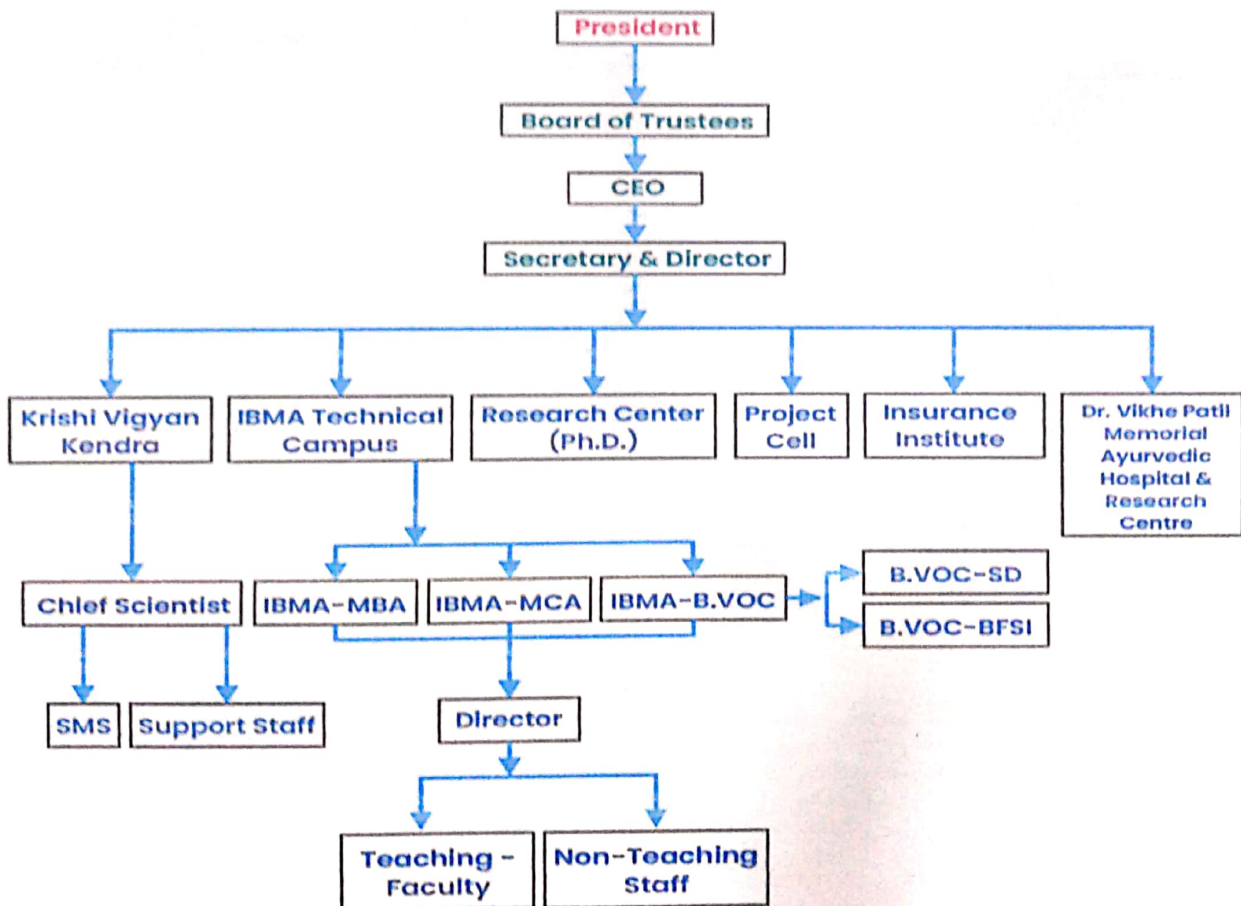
President

Board of Trustees

CEO

Secretary & Director

Krishi Vigyan Kendra

IBMA Technical Campus

Research Center (Ph.D.)

Project Cell

Insurance Institute

Dr. Vikhe Patil Memorial Ayurvedic Hospital & Research Centre

Chief Scientist

SMS

Support Staff

IBMA-MBA

IBMA-MCA

IBMA-B.VOC

B.VOC-SD

B.VOC-BFSI

Director

Teaching - Faculty

Non-Teaching Staff